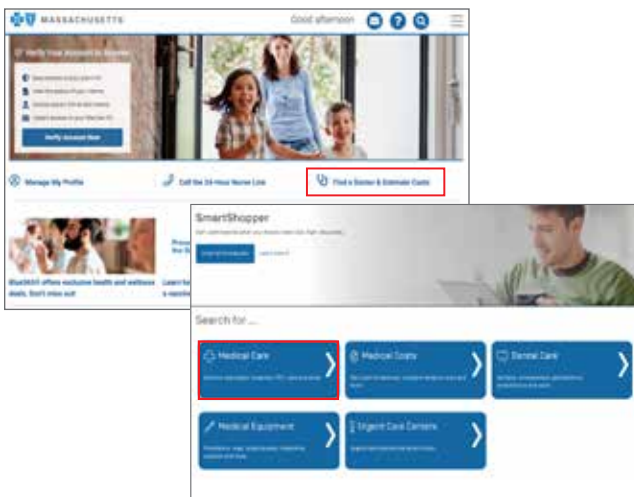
MASSACHUSETTS

Good afternoon

Verify Your Account to Access

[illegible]

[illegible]

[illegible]

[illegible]

Verify Account Now

Manage My Profile

Call the 24-Hour Nurse Line

Find a Doctor & Estimate Costs

Blue365® offers exclusive health and wellness deals. Don't miss out

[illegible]

SmartShopper

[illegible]

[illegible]

Search for ...

Medical Care

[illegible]

Medical Costs

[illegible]

Dental Care

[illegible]

Medical Equipment

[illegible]

Urgent Care Centers

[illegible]